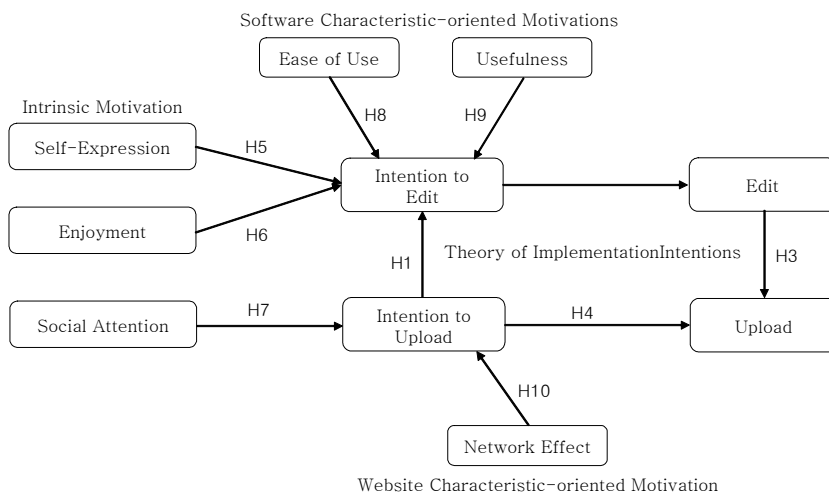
Software Characteristic-oriented Motivations

Ease of Use

Usefulness

Intrinsic Motivation

H8

H9

Self-Expression

H5

Intention to Edit

Edit

Enjoyment

H6

Theory of ImplementationIntentions

H1

H3

Social Attention

H7

Intention to Upload

H4

Upload

H10

Network Effect

Website Characteristic-oriented Motivation